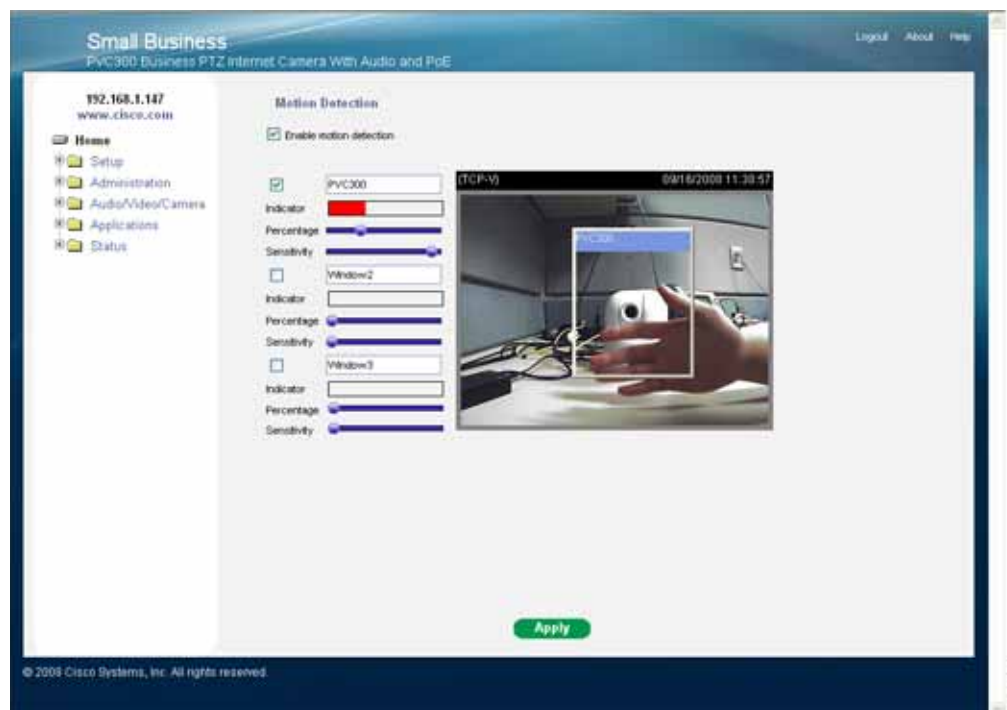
Small Business
PVC300 Business PTZ Internet Camera With Audio and PoE

Logout About Help

192.168.1.147
www.cisco.com

Home
Setup
Administration
Audio/Video/Camera
Applications
Status

Motion Detection

Enable motion detection

PVC300
Indicator
Percentage
Sensitivity

Window2
Indicator
Percentage
Sensitivity

Window3
Indicator
Percentage
Sensitivity

(TCP-V) 09/18/2008 11:38:57

PVC300

Apply

© 2008 Cisco Systems, Inc. All rights reserved.